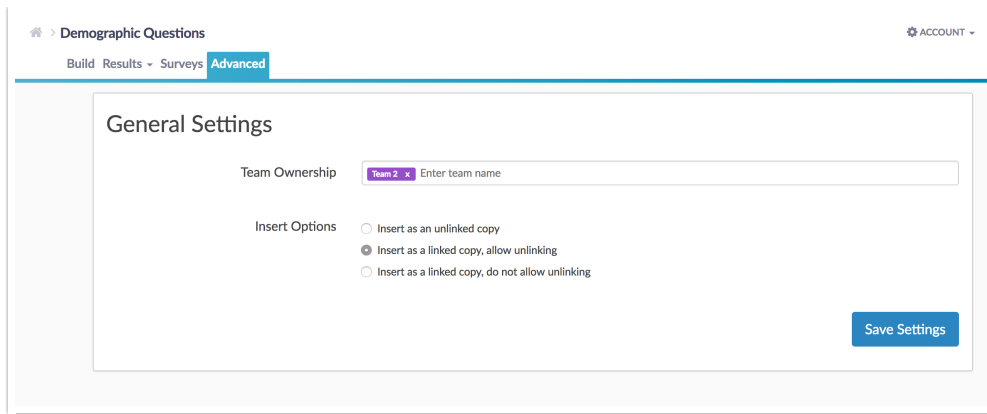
> Demographic Questions

ACCOUNT

Build Results Surveys Advanced

General Settings

Team Ownership

Team 2 x Enter team name

Insert Options

Insert as an unlinked copy

Insert as a linked copy, allow unlinking

Insert as a linked copy, do not allow unlinking

Save Settings